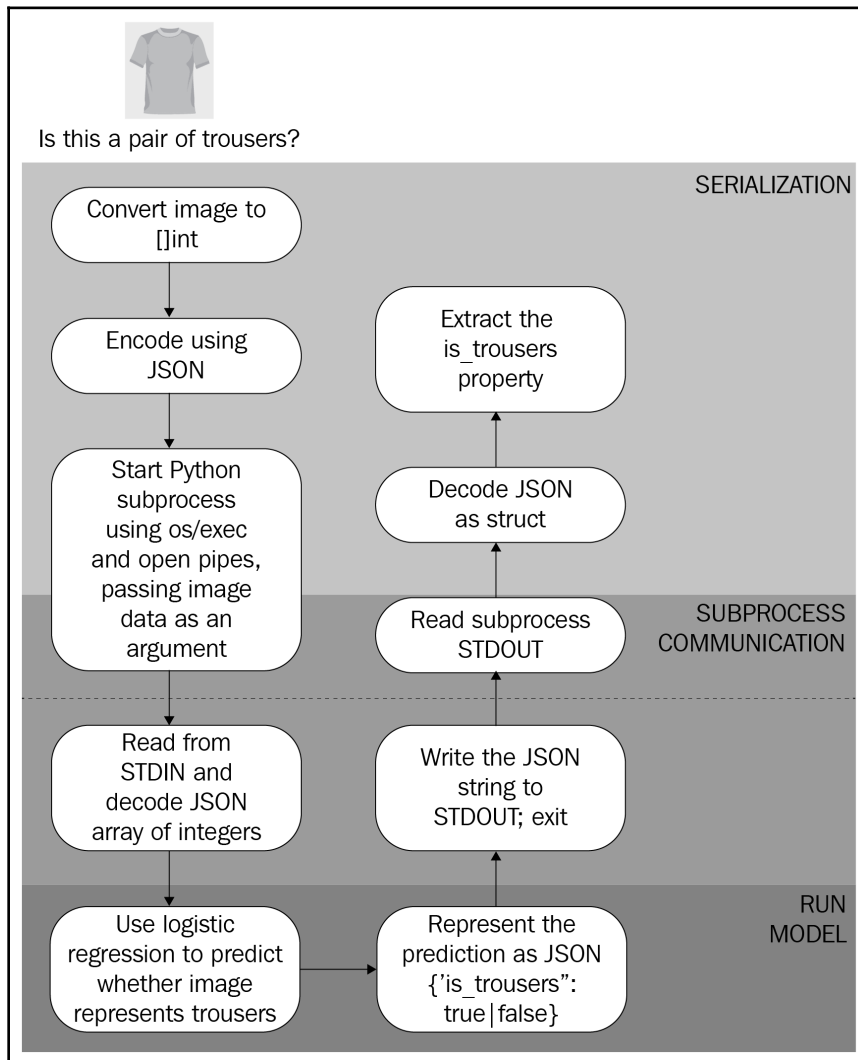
Is this a pair of trousers?

SERIALIZATION

Convert image to []int

Encode using JSON

Start Python subprocess using os/exec and open pipes, passing image data as an argument

Extract the is_trousers property

Decode JSON as struct

SUBPROCESS COMMUNICATION

Read subprocess STDOUT

Read from STDIN and decode JSON array of integers

Write the JSON string to STDOUT; exit

RUN MODEL

Use logistic regression to predict whether image represents trousers

Represent the prediction as JSON {'is_trousers": true|false}